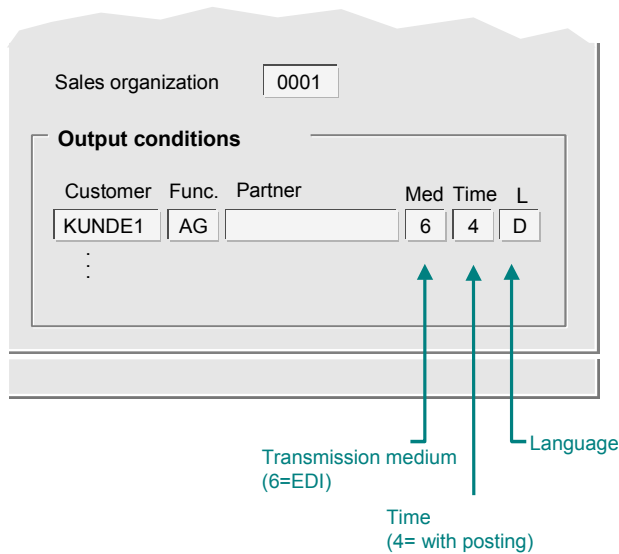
Sales organization 0001

Output conditions

| Customer | Func. | Partner | Med | Time | L |
|---|---|---|---|---|---|
| KUNDE1 | AG | | 6 | 4 | D |

⋮

Language

Transmission medium
(6=EDI)

Time
(4= with posting)